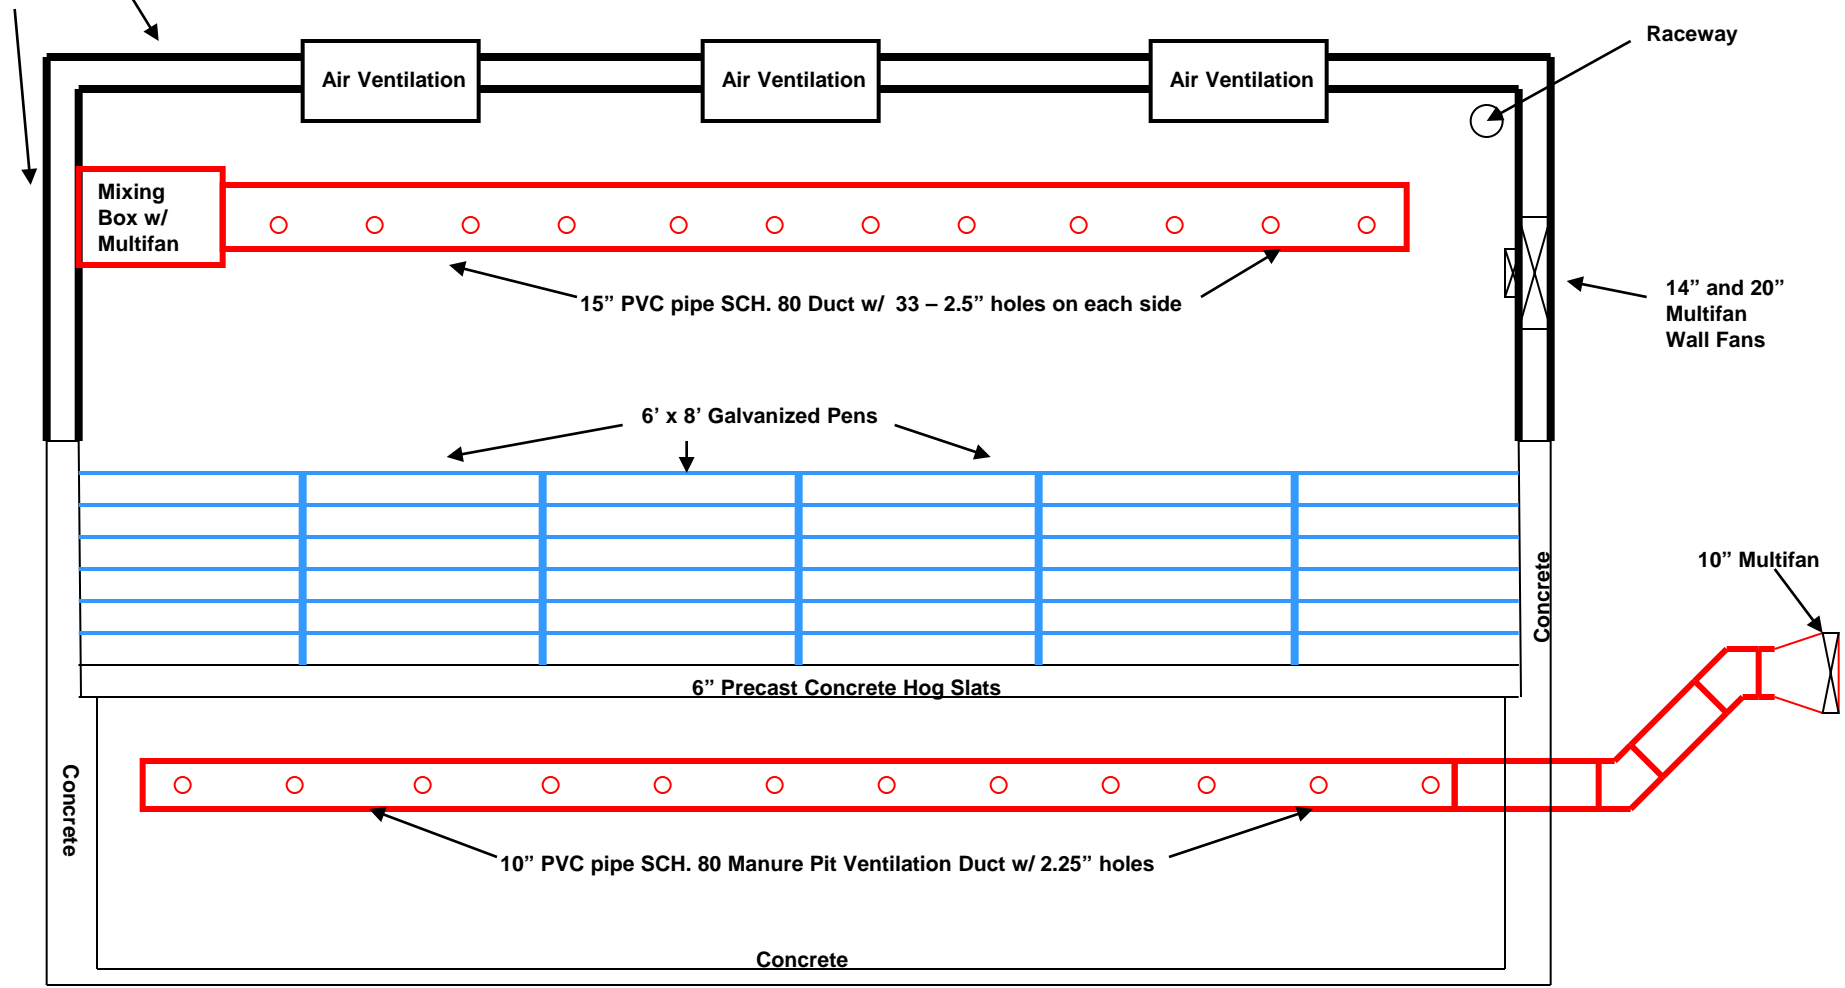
Air Ventilation

Air Ventilation

Air Ventilation

Raceway

Mixing Box w/ Multifan

15” PVC pipe SCH. 80 Duct w/ 33 – 2.5” holes on each side

14” and 20” Multifan Wall Fans

6’ x 8’ Galvanized Pens

Concrete

10” Multifan

6” Precast Concrete Hog Slats

Concrete

10” PVC pipe SCH. 80 Manure Pit Ventilation Duct w/ 2.25” holes

Concrete